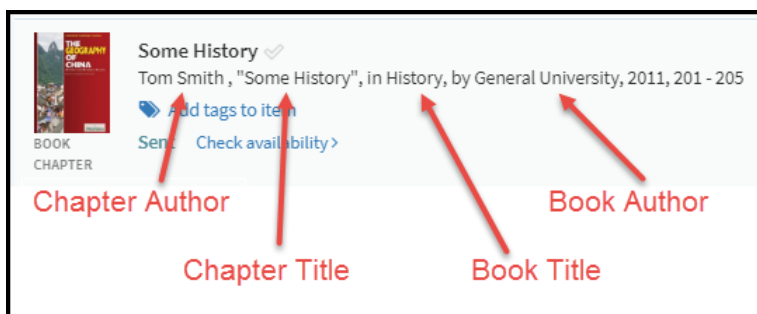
THE GEOGRAPHY OF CHINA

BOOK CHAPTER

Some History

Tom Smith , "Some History", in History, by General University, 2011, 201 - 205

Add tags to item

Sent Check availability >

Chapter Author

Book Author

Chapter Title

Book Title